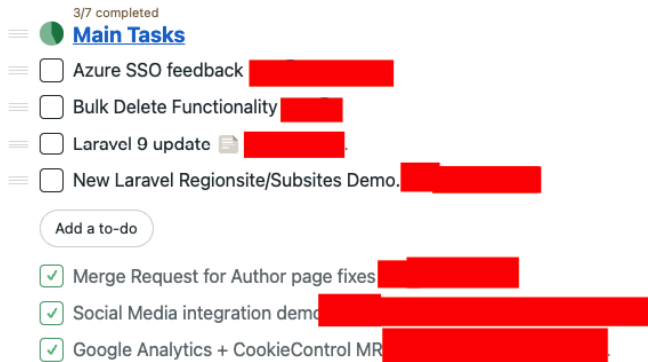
3/7 completed

Main Tasks

Azure SSO feedback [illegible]

Bulk Delete Functionality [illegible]

Laravel 9 update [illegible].

New Laravel Regionsite/Subsites Demo.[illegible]

Add a to-do

Merge Request for Author page fixes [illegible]

Social Media integration demo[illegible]

Google Analytics + CookieControl MR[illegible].